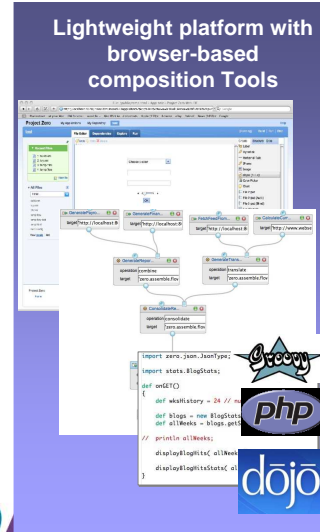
Lightweight platform with browser-based composition Tools

Project Zero

target http://localhost:8

target http://localhost:8

target http://localhost:8

target http://www.webse

operation combine

target zero.assemble.flov

operation translate

target zero.assemble.flov

operation consolidate

target zero.assemble.flov

import zero.json.JsonType;

import stats.BlogStats;

def onGET()
{
def wksHistory = 24 //

def blogs = new BlogStats
def allWeeks = blogs.getS

// println allWeeks;

displayBlogHits( allWeek

displayBlogHitsStats( al
}

Groovy

php

dojo